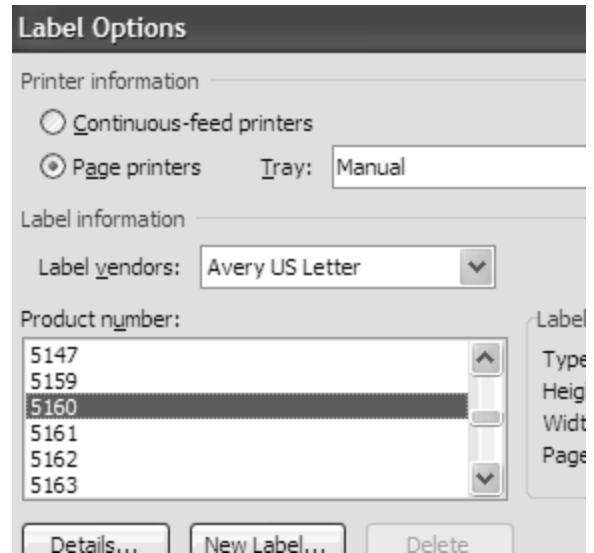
Label Options

Printer information

Continuous-feed printers

Page printers Tray: Manual

Label information

Label vendors: Avery US Letter

Product number:

5147
5159
5160
5161
5162
5163

Label

Type
Heig
Widt
Page

Details... New Label... Delete